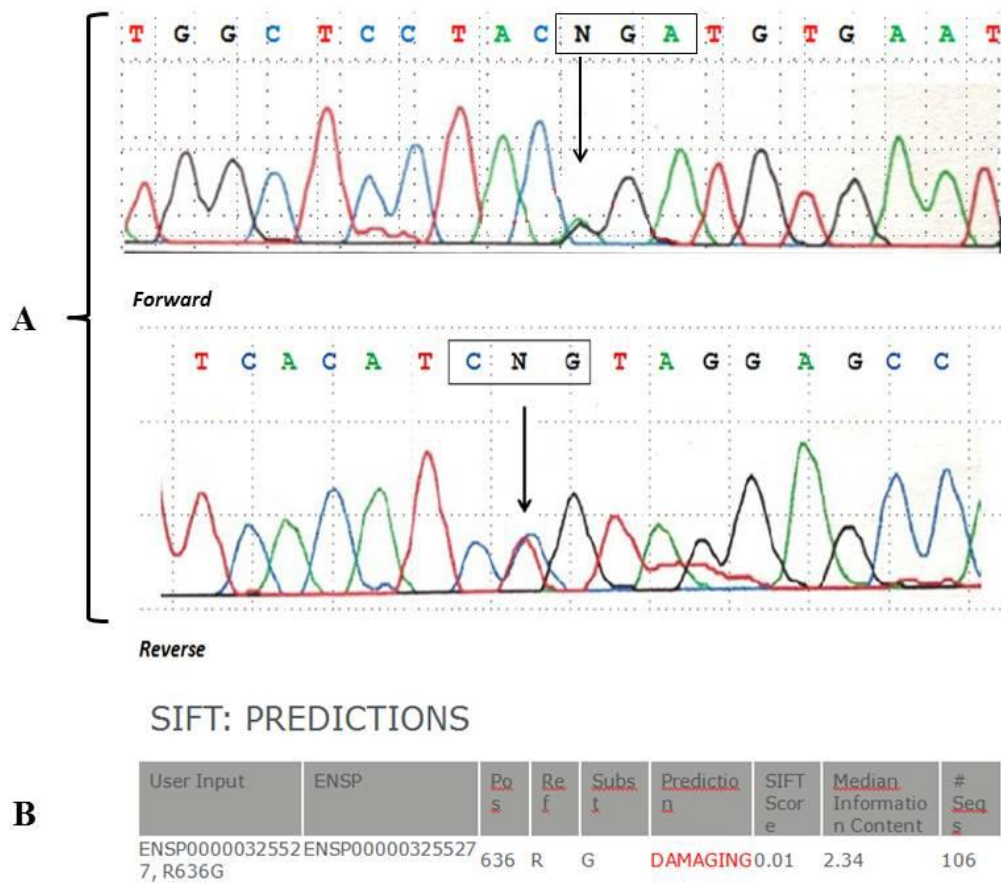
T G G C T C C T A C N G A T G T G A A T

A

Forward

T C A C A T C N G T A G G A G C C

Reverse

SIFT: PREDICTIONS

B

| User Input | ENSP | Pos | Ref | Subst | Prediction | SIFT Score | Median Information Content | # Seqs |
|---|---|---|---|---|---|---|---|---|
| ENSP00000325527, R636G | ENSP00000325527 | 636 | R | G | DAMAGING | 0.01 | 2.34 | 106 |